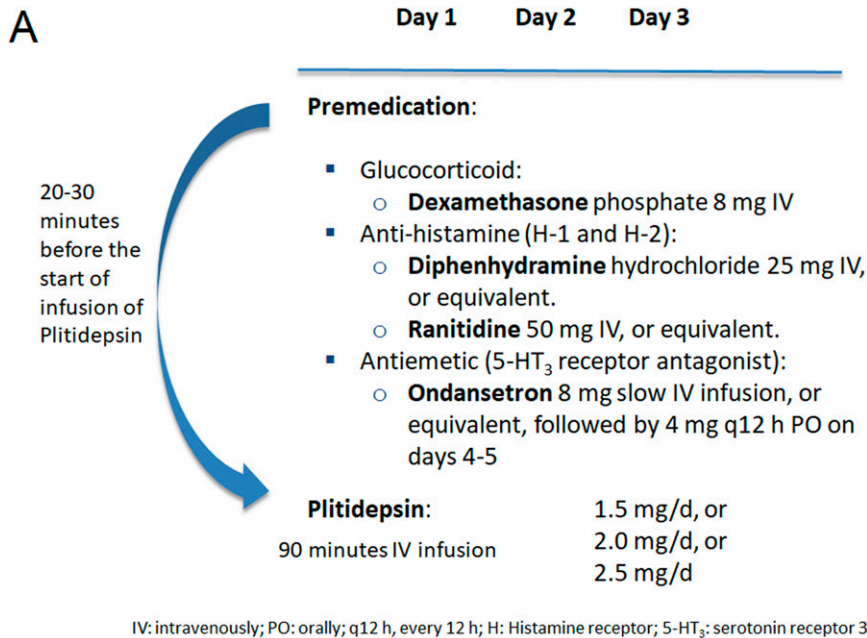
A

Day 1 Day 2 Day 3

Premedication:

20-30 minutes before the start of infusion of Plitidepsin

- Glucocorticoid:
  - **Dexamethasone** phosphate 8 mg IV
- Anti-histamine (H-1 and H-2):
  - **Diphenhydramine** hydrochloride 25 mg IV, or equivalent.
  - **Ranitidine** 50 mg IV, or equivalent.
- Antiemetic (5-HT$_3$ receptor antagonist):
  - **Ondansetron** 8 mg slow IV infusion, or equivalent, followed by 4 mg q12 h PO on days 4-5

**Plitidepsin**:

90 minutes IV infusion

1.5 mg/d, or
2.0 mg/d, or
2.5 mg/d

IV: intravenously; PO: orally; q12 h, every 12 h; H: Histamine receptor; 5-HT$_3$: serotonin receptor 3